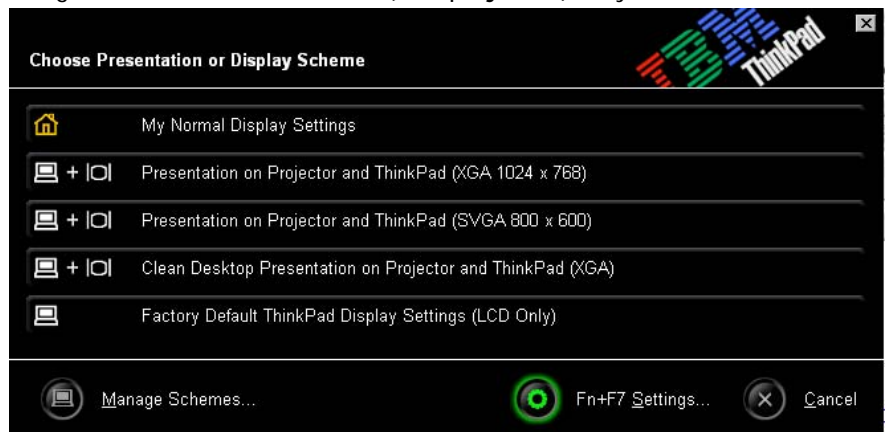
Choose Presentation or Display Scheme

IBM ThinkPad

My Normal Display Settings

Presentation on Projector and ThinkPad (XGA 1024 x 768)

Presentation on Projector and ThinkPad (SVGA 800 x 600)

Clean Desktop Presentation on Projector and ThinkPad (XGA)

Factory Default ThinkPad Display Settings (LCD Only)

Manage Schemes...

Fn+F7 Settings...

Cancel